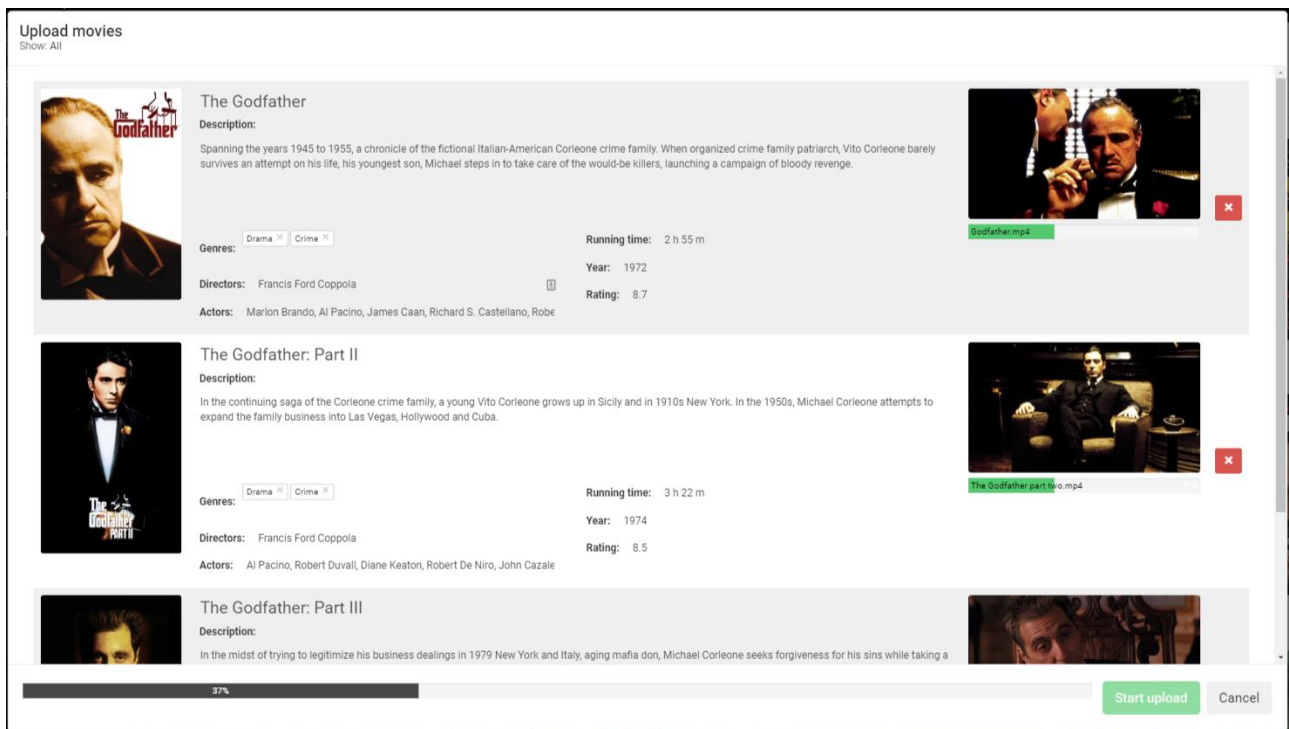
Upload movies
Show: All

The Godfather
Description:
Spanning the years 1945 to 1955, a chronicle of the fictional Italian-American Corleone crime family. When organized crime family patriarch, Vito Corleone barely survives an attempt on his life, his youngest son, Michael steps in to take care of the would-be killers, launching a campaign of bloody revenge.

Genres: Drama × Crime ×
Directors: Francis Ford Coppola
Actors: Marlon Brando, Al Pacino, James Caan, Richard S. Castellano, Robe
Running time: 2 h 55 m
Year: 1972
Rating: 8.7
Godfather.mp4

The Godfather: Part II
Description:
In the continuing saga of the Corleone crime family, a young Vito Corleone grows up in Sicily and in 1910s New York. In the 1950s, Michael Corleone attempts to expand the family business into Las Vegas, Hollywood and Cuba.

Genres: Drama × Crime ×
Directors: Francis Ford Coppola
Actors: Al Pacino, Robert Duvall, Diane Keaton, Robert De Niro, John Cazale
Running time: 3 h 22 m
Year: 1974
Rating: 8.5
The Godfather part two.mp4

The Godfather: Part III
Description:
In the midst of trying to legitimize his business dealings in 1979 New York and Italy, aging mafia don, Michael Corleone seeks forgiveness for his sins while taking a

37%
Start upload
Cancel